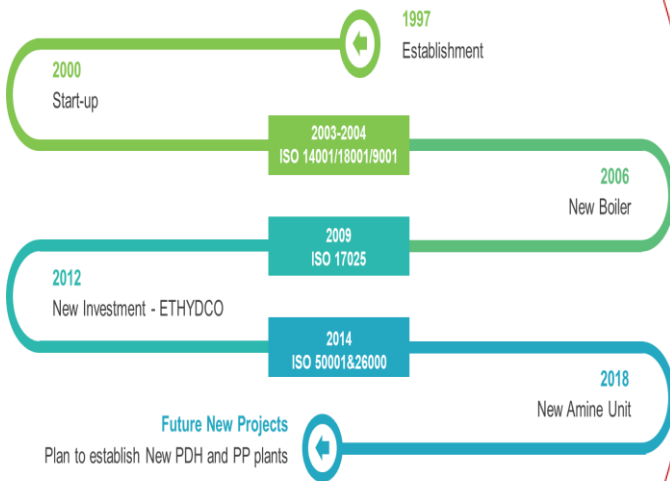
1997
Establishment

2000
Start-up

2003-2004
ISO 14001/18001/9001

2006
New Boiler

2009
ISO 17025

2012
New Investment - ETHYDCO

2014
ISO 50001&26000

2018
New Amine Unit

Future New Projects
Plan to establish New PDH and PP plants